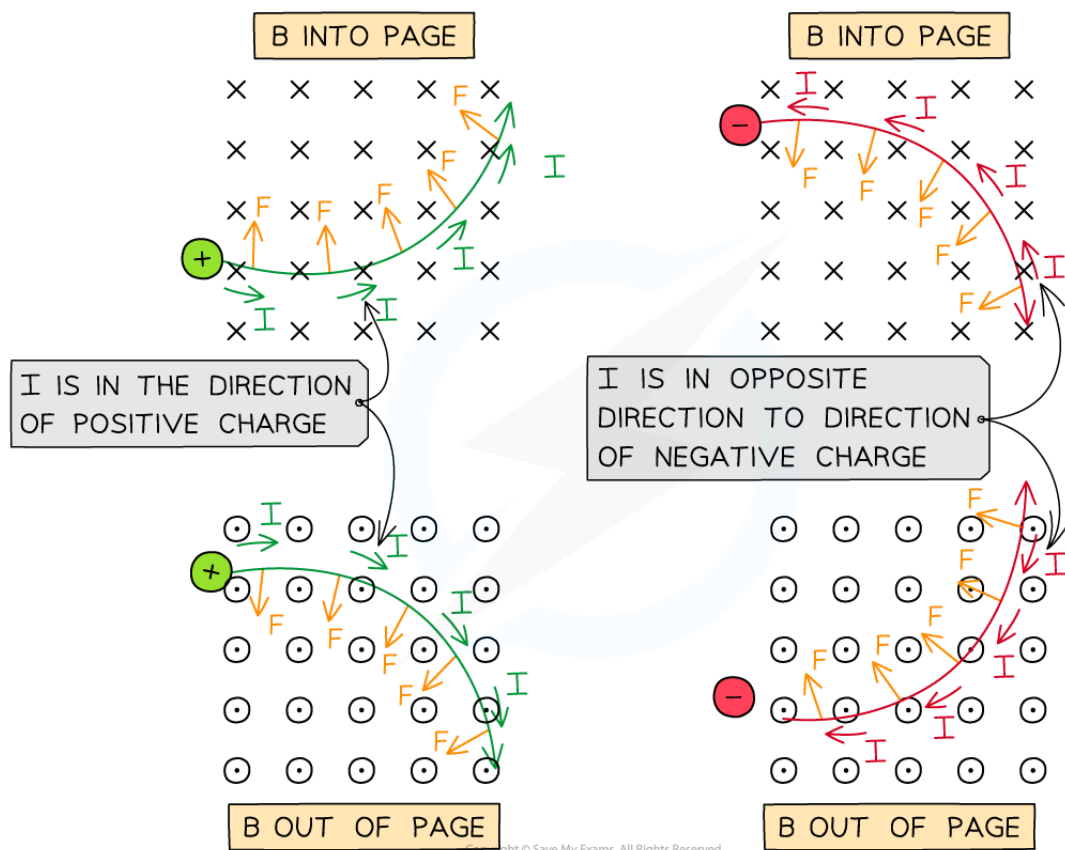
B INTO PAGE

B INTO PAGE

F F F F F F
I I I I

I I I I
F F F F F

I IS IN THE DIRECTION OF POSITIVE CHARGE

I IS IN OPPOSITE DIRECTION TO DIRECTION OF NEGATIVE CHARGE

I I I I
F F F F F F

F F F F F
I I I I

B OUT OF PAGE

Copyright © Save My Exams. All Rights Reserved

B OUT OF PAGE